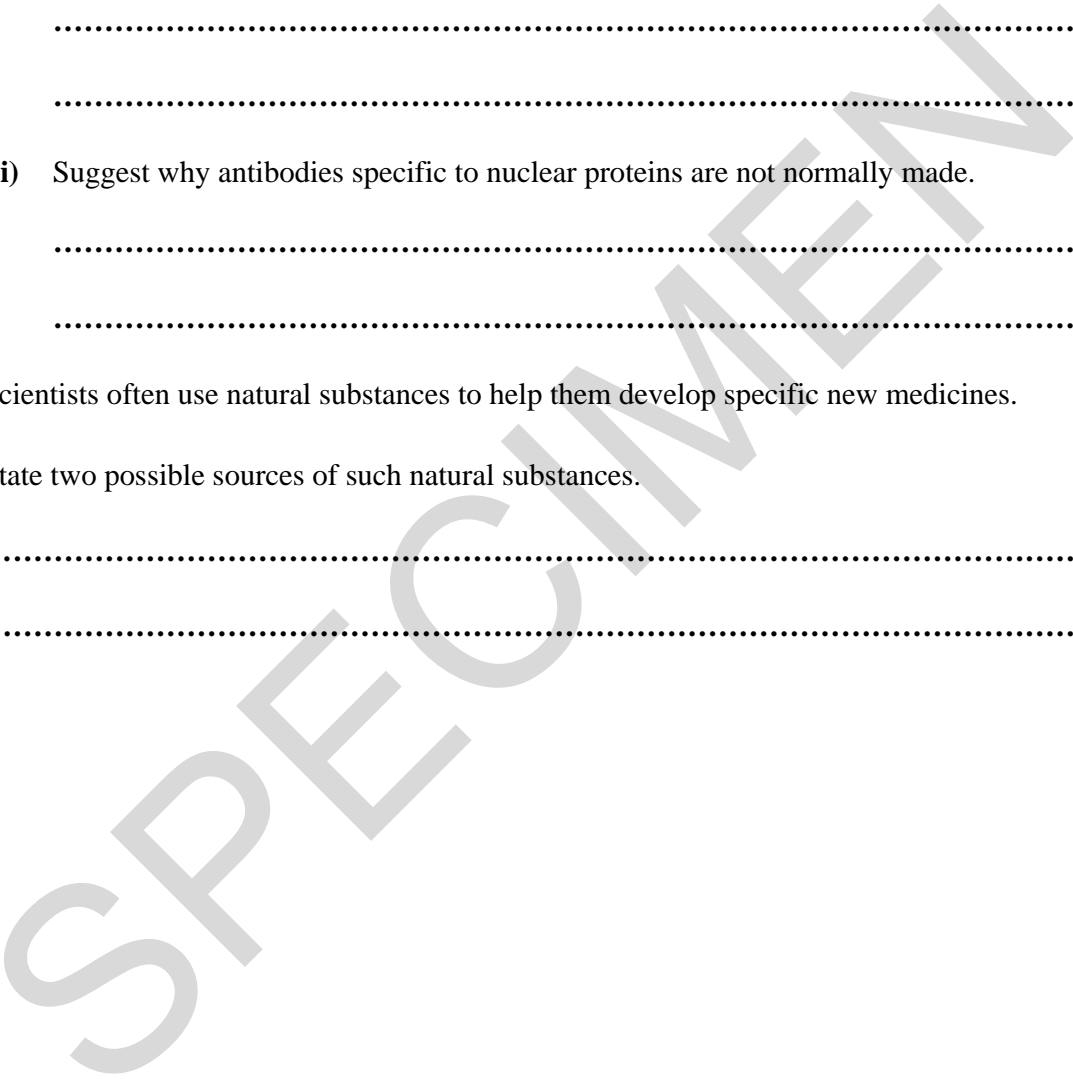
..........................................................................................................

..........................................................................................................

i) Suggest why antibodies specific to nuclear proteins are not normally made.

..........................................................................................................

..........................................................................................................

cientists often use natural substances to help them develop specific new medicines.

tate two possible sources of such natural substances.

..........................................................................................................

..........................................................................................................

SPECIMEN